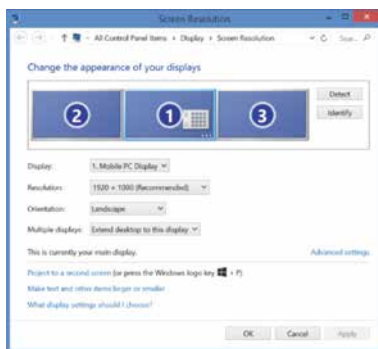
Screen Resolution

All Control Panel Items › Display › Screen Resolution

Search... 

Change the appearance of your displays

2

1

3

Detect

Identify

Display: 1. Mobile PC Display

Resolution: 1920 × 1080 (Recommended)

Orientation: Landscape

Multiple displays: Extend desktop to this display

This is currently your main display.

Advanced settings

Project to a second screen (or press the Windows logo key + P)

Make text and other items larger or smaller

What display settings should I choose?

OK

Cancel

Apply